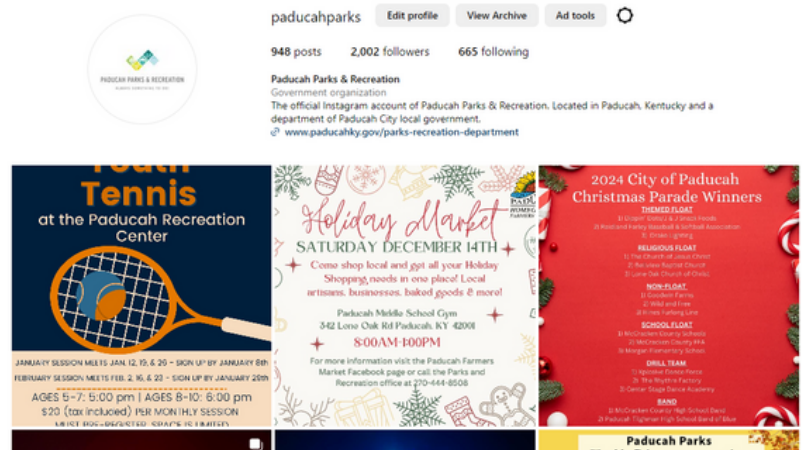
paducahparks Edit profile View Archive Ad tools

948 posts 2,002 followers 665 following

PADUCAH PARKS & RECREATION

Paducah Parks & Recreation
Government organization
The official Instagram account of Paducah Parks & Recreation. Located in Paducah, Kentucky and a department of Paducah City local government.
www.paducahky.gov/parks-recreation-department

Youth Tennis
at the Paducah Recreation Center

JANUARY SESSION MEETS JAN. 12, 19, & 26 - SIGN UP BY JANUARY 8th
FEBRUARY SESSION MEETS FEB. 2, 16, & 23 - SIGN UP BY JANUARY 25th
AGES 5-7: 5:00 pm | AGES 8-10: 6:00 pm
$20 (tax included) PER MONTHLY SESSION
MUST PRE-REGISTER. SPACE IS LIMITED

Holiday Market
SATURDAY DECEMBER 14TH
Come shop local and get all your Holiday Shopping needs in one place! Local artisans, businesses, baked goods & more!
Paducah Middle School Gym
342 Lone Oak Rd Paducah, KY 42001
8:00AM-1:00PM
For more information visit the Paducah Farmers Market Facebook page or call the Parks and Recreation office at 270-444-8508

2024 City of Paducah Christmas Parade Winners
THEMED FLOAT
1) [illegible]
2) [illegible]
3) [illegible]
RELIGIOUS FLOAT
1) The Church of Jesus Christ
2) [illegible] Baptist Church
3) Lone Oak Church of Christ
NON-FLOAT
1) Goodwin Farms
2) Wild and Free
3) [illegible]
SCHOOL FLOAT
1) McCracken County Schools
2) McCracken County FFA
3) Morgan Elementary School
DRILL TEAM
1) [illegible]
2) The Rhythm Factory
3) Center Stage Dance Academy
BAND
1) McCracken County High School Band
2) Paducah Tilghman High School Band of Blue

Paducah Parks